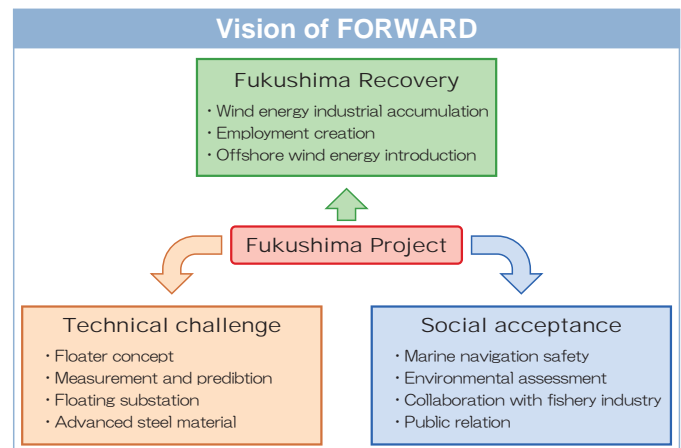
Vision of FORWARD

Fukushima Recovery
・Wind energy industrial accumulation
・Employment creation
・Offshore wind energy introduction

Fukushima Project

Technical challenge
・Floater concept
・Measurement and predibtion
・Floating substation
・Advanced steel material

Social acceptance
・Marine navigation safety
・Environmental assessment
・Collaboration with fishery industry
・Public relation